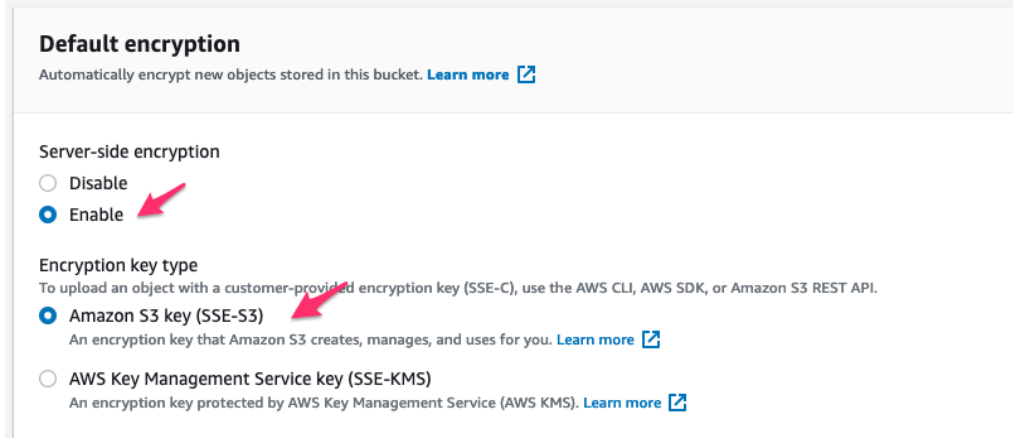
Default encryption
Automatically encrypt new objects stored in this bucket. Learn more

Server-side encryption
Disable
Enable

Encryption key type
To upload an object with a customer-provided encryption key (SSE-C), use the AWS CLI, AWS SDK, or Amazon S3 REST API.
Amazon S3 key (SSE-S3)
An encryption key that Amazon S3 creates, manages, and uses for you. Learn more
AWS Key Management Service key (SSE-KMS)
An encryption key protected by AWS Key Management Service (AWS KMS). Learn more